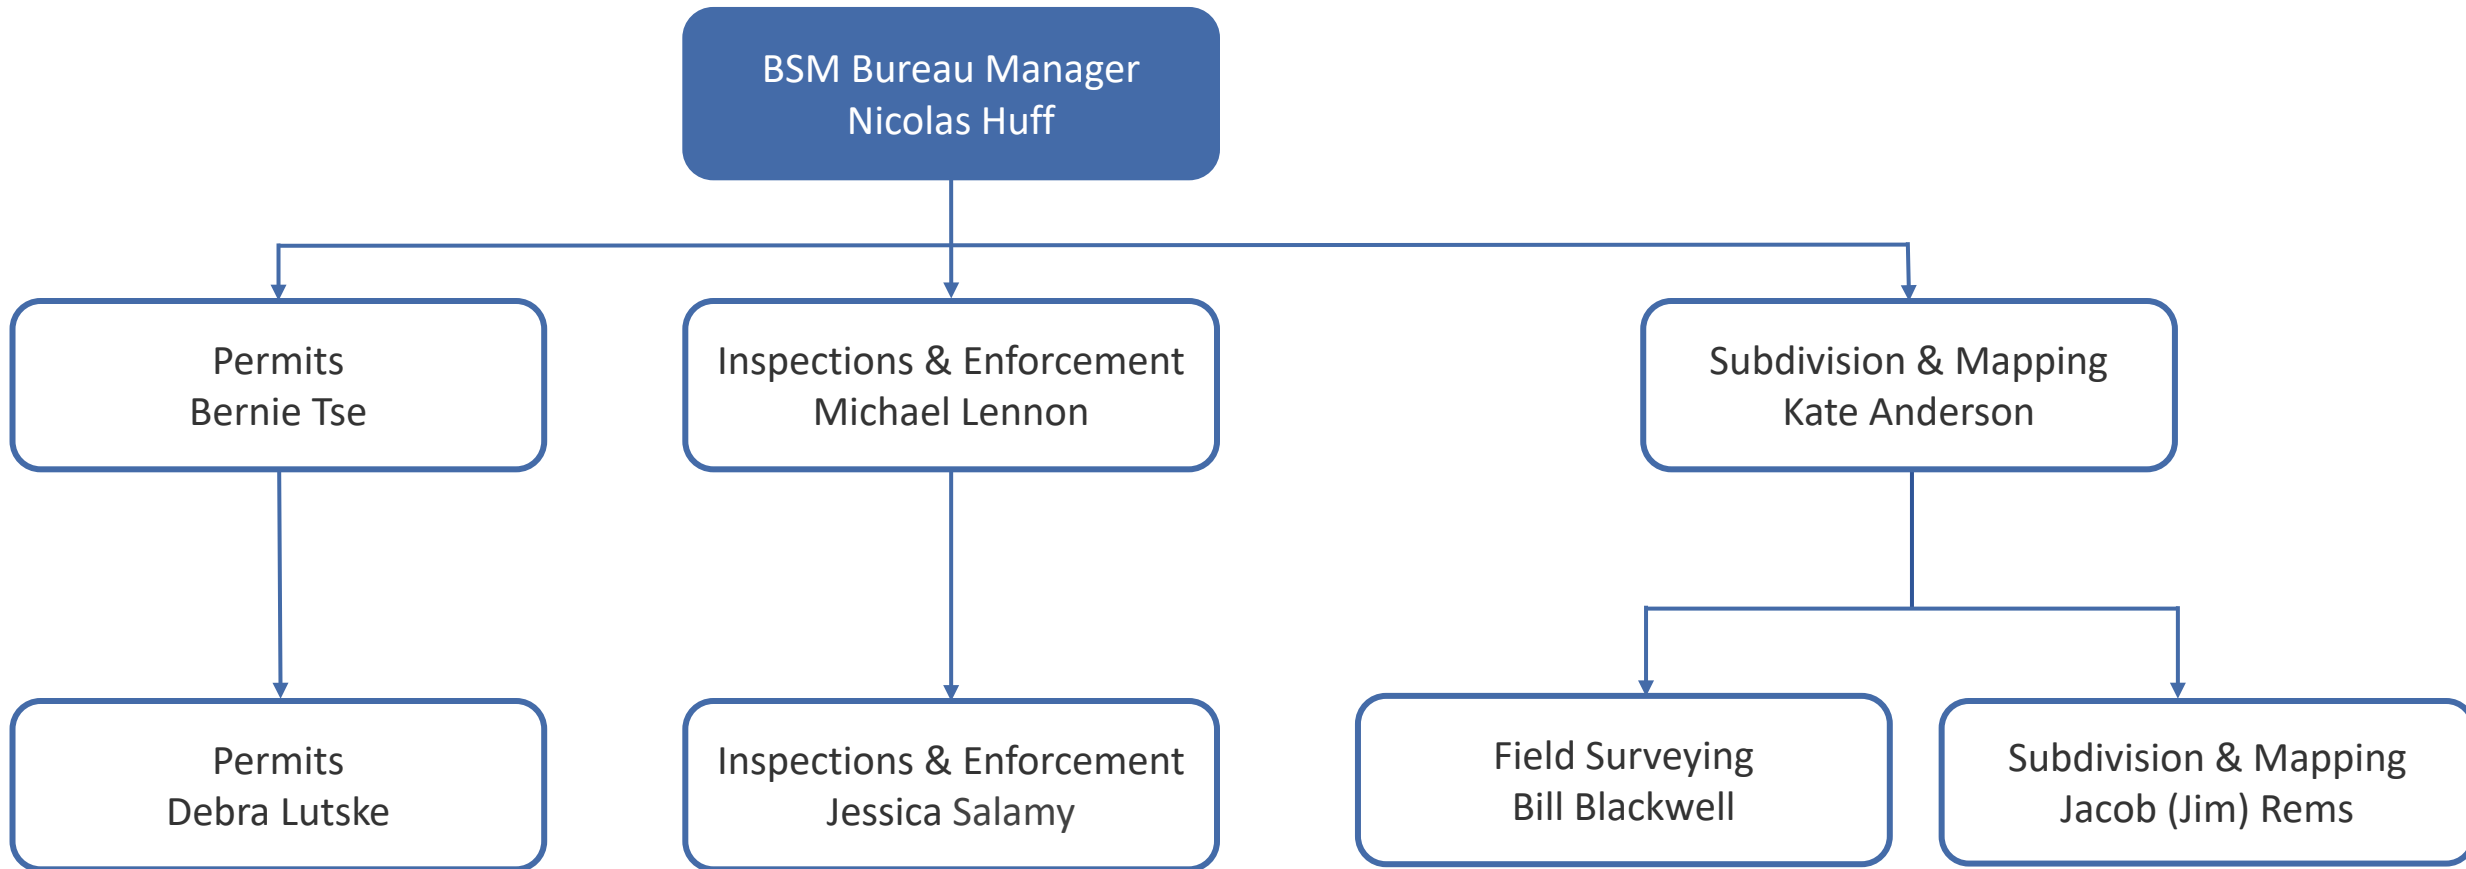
BSM Bureau Manager
Nicolas Huff

Permits
Bernie Tse

Inspections & Enforcement
Michael Lennon

Subdivision & Mapping
Kate Anderson

Permits
Debra Lutske

Inspections & Enforcement
Jessica Salamy

Field Surveying
Bill Blackwell

Subdivision & Mapping
Jacob (Jim) Rems